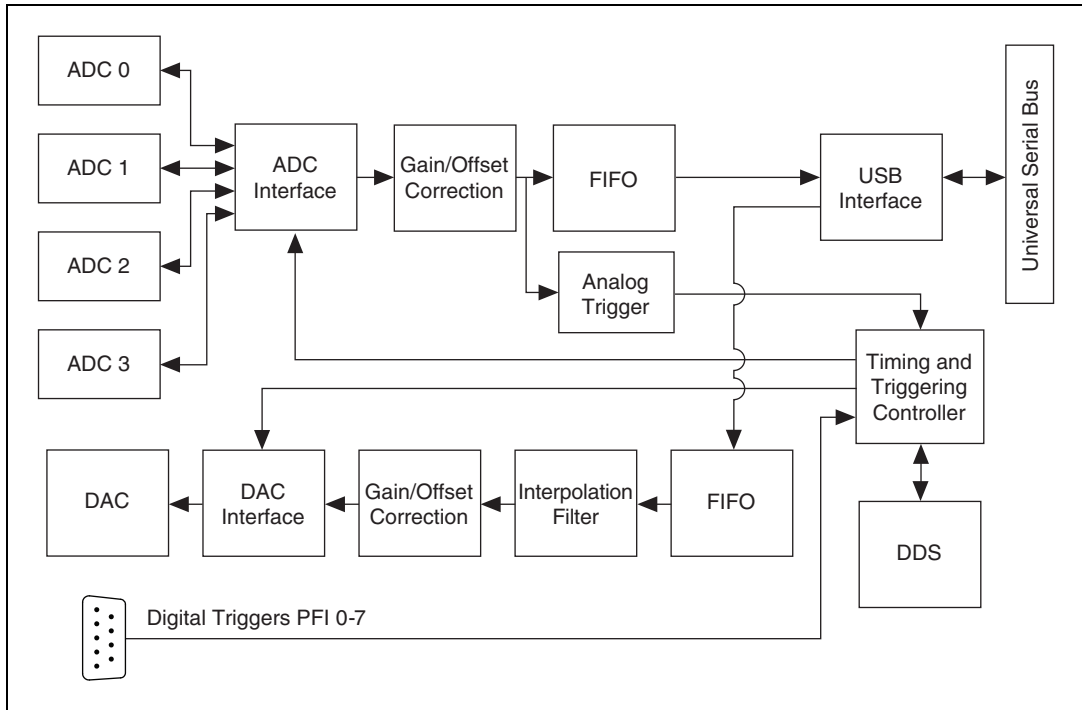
ADC 0

ADC 1

ADC 2

ADC 3

ADC Interface

Gain/Offset Correction

FIFO

USB Interface

Universal Serial Bus

Analog Trigger

Timing and Triggering Controller

DAC

DAC Interface

Gain/Offset Correction

Interpolation Filter

FIFO

DDS

Digital Triggers PFI 0-7